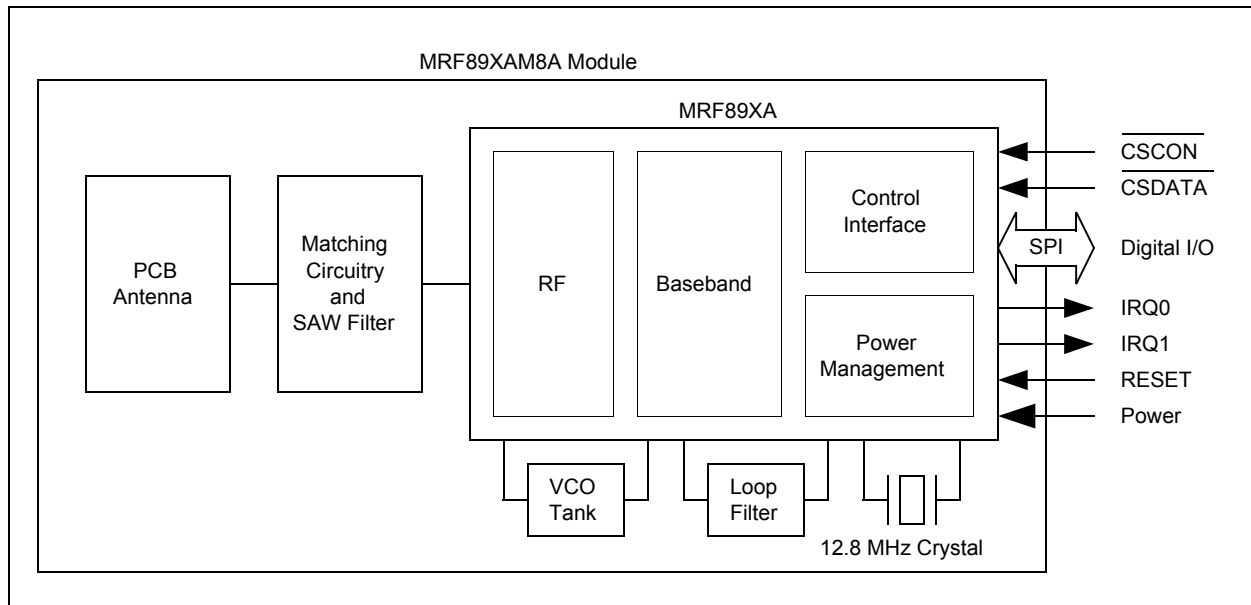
MRF89XAM8A Module

MRF89XA

PCB Antenna

Matching Circuitry and SAW Filter

RF

Baseband

Control Interface

Power Management

$\overline{\text{CSCON}}$

$\overline{\text{CSDATA}}$

SPI

Digital I/O

IRQ0

IRQ1

RESET

Power

VCO Tank

Loop Filter

12.8 MHz Crystal